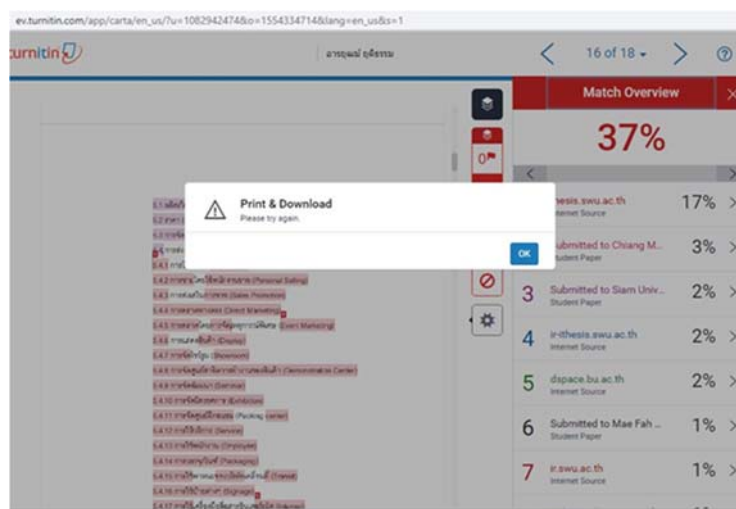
ev.turnitin.com/app/carta/en_us/?u=1082942474&o=1554334714&lang=en_us&s=1

turnitin

อารญณ์ ฤดีธรรม

16 of 18

Match Overview

37%

Print & Download
Please try again.

OK

0

thesis.swu.ac.th
Internet Source
17%

Submitted to Chiang M...
Student Paper
3%

3
Submitted to Siam Univ...
Student Paper
2%

4
ir-ithesis.swu.ac.th
Internet Source
2%

5
dspace.bu.ac.th
Internet Source
2%

6
Submitted to Mae Fah ...
Student Paper
1%

7
ir.swu.ac.th
Internet Source
1%

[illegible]